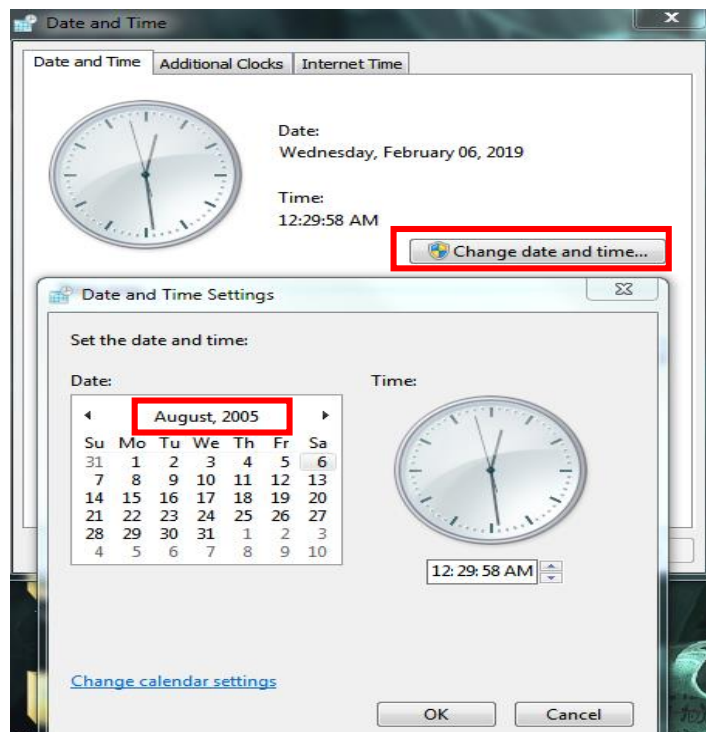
Date and Time

Date and Time | Additional Clocks | Internet Time

Date:
Wednesday, February 06, 2019

Time:
12:29:58 AM

Change date and time...

Date and Time Settings

Set the date and time:

Date:

August, 2005

| Su | Mo | Tu | We | Th | Fr | Sa |
|---|---|---|---|---|---|---|
| 31 | 1 | 2 | 3 | 4 | 5 | 6 |
| 7 | 8 | 9 | 10 | 11 | 12 | 13 |
| 14 | 15 | 16 | 17 | 18 | 19 | 20 |
| 21 | 22 | 23 | 24 | 25 | 26 | 27 |
| 28 | 29 | 30 | 31 | 1 | 2 | 3 |
| 4 | 5 | 6 | 7 | 8 | 9 | 10 |

Time:

12: 29: 58 AM

Change calendar settings

OK

Cancel